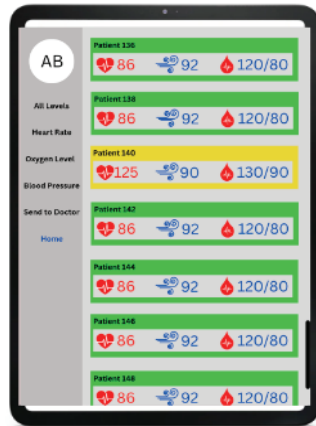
AB

All Levels

Heart Rate

Oxygen Level

Blood Pressure

Send to Doctor

Home

Patient 136
86 92 120/80

Patient 138
86 92 120/80

Patient 140
125 90 130/90

Patient 142
86 92 120/80

Patient 144
86 92 120/80

Patient 146
86 92 120/80

Patient 148
86 92 120/80